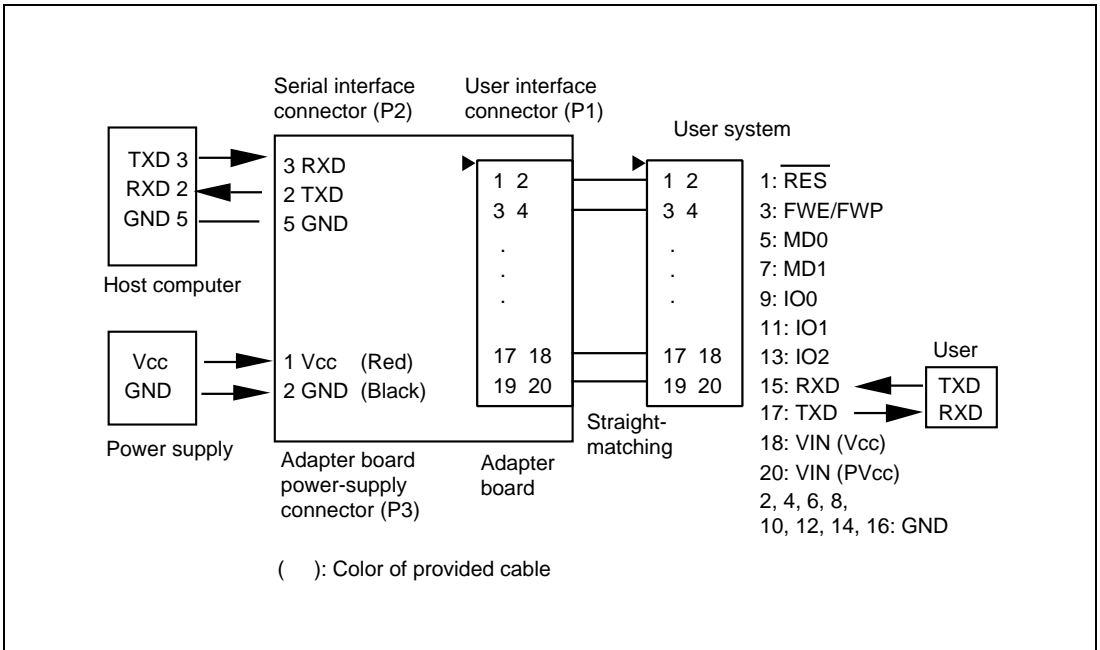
Serial interface connector (P2)

User interface connector (P1)

User system

TXD 3
RXD 2
GND 5

Host computer

3 RXD
2 TXD
5 GND

1 2
3 4
.
.
.
17 18
19 20

1 2
3 4
.
.
.
17 18
19 20

1: $\overline{RES}$
3: FWE/FWP
5: MD0
7: MD1
9: IO0
11: IO1
13: IO2
15: RXD
17: TXD
18: VIN (Vcc)
20: VIN (PVcc)
2, 4, 6, 8,
10, 12, 14, 16: GND

User
TXD
RXD

Vcc
GND

Power supply

1 Vcc (Red)
2 GND (Black)

Adapter board power-supply connector (P3)

Adapter board

Straight-matching

( ): Color of provided cable